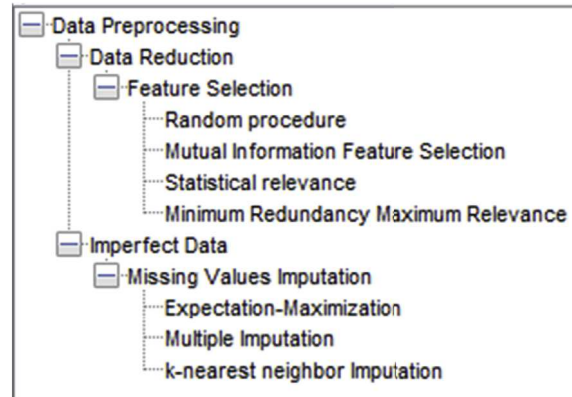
Data Preprocessing
Data Reduction
Feature Selection
Random procedure
Mutual Information Feature Selection
Statistical relevance
Minimum Redundancy Maximum Relevance
Imperfect Data
Missing Values Imputation
Expectation-Maximization
Multiple Imputation
k-nearest neighbor Imputation